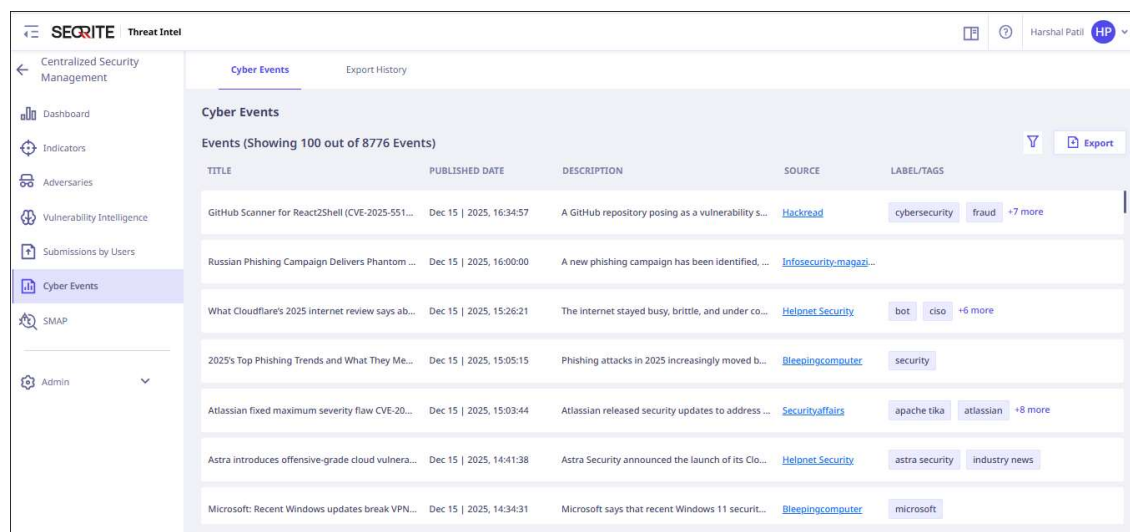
SEQRITE Threat Intel

Harshal Patil HP

Centralized Security Management

Dashboard
Indicators
Adversaries
Vulnerability Intelligence
Submissions by Users
Cyber Events
SMAP
Admin

Cyber Events Export History

Cyber Events

Events (Showing 100 out of 8776 Events)

Export

| TITLE | PUBLISHED DATE | DESCRIPTION | SOURCE | LABEL/TAGS |
|---|---|---|---|---|
| GitHub Scanner for React2Shell (CVE-2025-551... | Dec 15 \| 2025, 16:34:57 | A GitHub repository posing as a vulnerability s... | Hackread | cybersecurity fraud +7 more |
| Russian Phishing Campaign Delivers Phantom ... | Dec 15 \| 2025, 16:00:00 | A new phishing campaign has been identified, ... | Infosecurity-magazi... | |
| What Cloudflare's 2025 internet review says ab... | Dec 15 \| 2025, 15:26:21 | The internet stayed busy, brittle, and under co... | Helpnet Security | bot ciso +6 more |
| 2025's Top Phishing Trends and What They Me... | Dec 15 \| 2025, 15:05:15 | Phishing attacks in 2025 increasingly moved b... | Bleepingcomputer | security |
| Atlassian fixed maximum severity flaw CVE-20... | Dec 15 \| 2025, 15:03:44 | Atlassian released security updates to address ... | Securityaffairs | apache tika atlassian +8 more |
| Astra introduces offensive-grade cloud vulnera... | Dec 15 \| 2025, 14:41:38 | Astra Security announced the launch of its Clo... | Helpnet Security | astra security industry news |
| Microsoft: Recent Windows updates break VPN... | Dec 15 \| 2025, 14:34:31 | Microsoft says that recent Windows 11 securit... | Bleepingcomputer | microsoft |